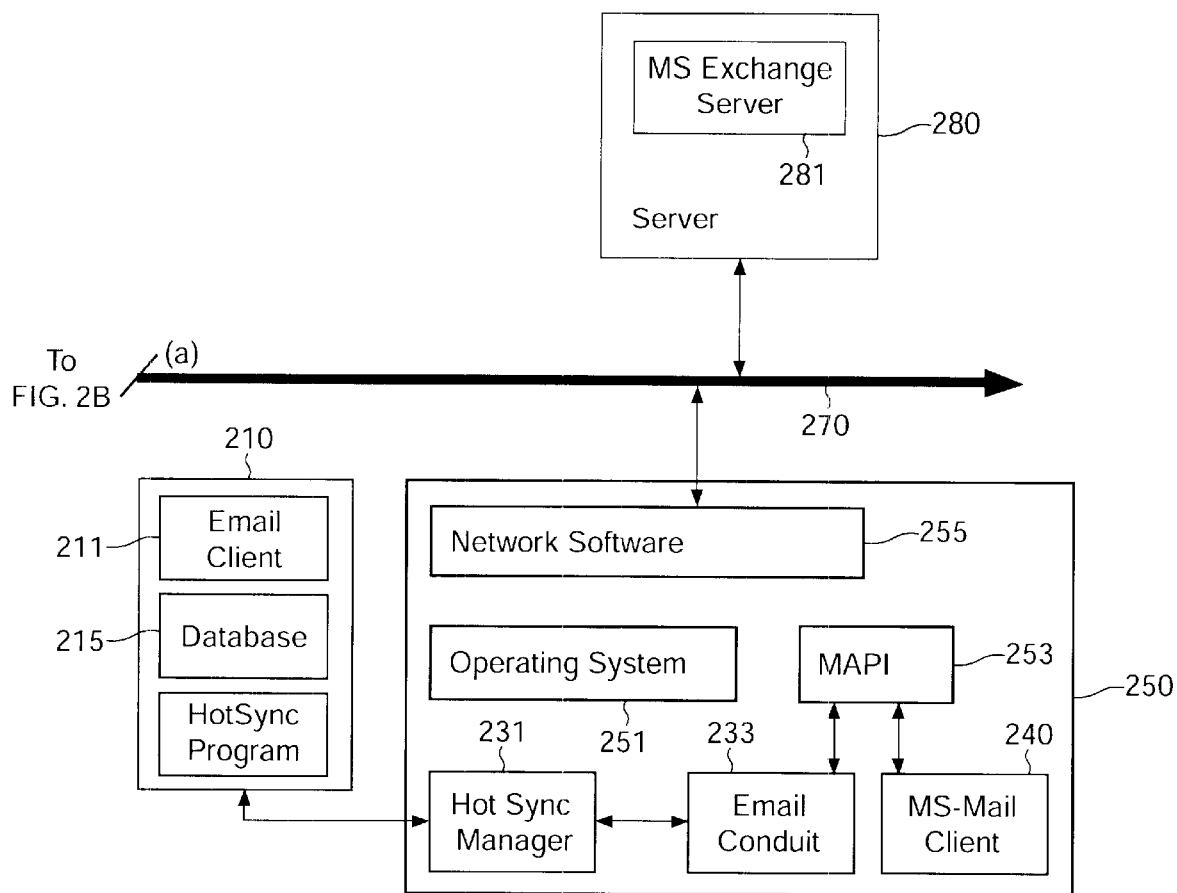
MS Exchange Server
281
280
Server
To FIG. 2B
(a)
270
210
Email Client
211
Database
215
HotSync Program
Network Software
255
Operating System
251
MAPI
253
250
231
233
240
Hot Sync Manager
Email Conduit
MS-Mail Client